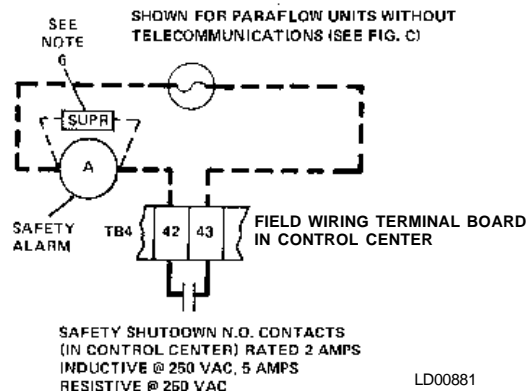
SEE NOTE 6

SHOWN FOR PARAFLOW UNITS WITHOUT TELECOMMUNICATIONS (SEE FIG. C)

SUPR

A

SAFETY ALARM

TB4

42

43

FIELD WIRING TERMINAL BOARD IN CONTROL CENTER

SAFETY SHUTDOWN N.O. CONTACTS (IN CONTROL CENTER) RATED 2 AMPS INDUCTIVE @ 250 VAC, 5 AMPS RESISTIVE @ 250 VAC

LD00881